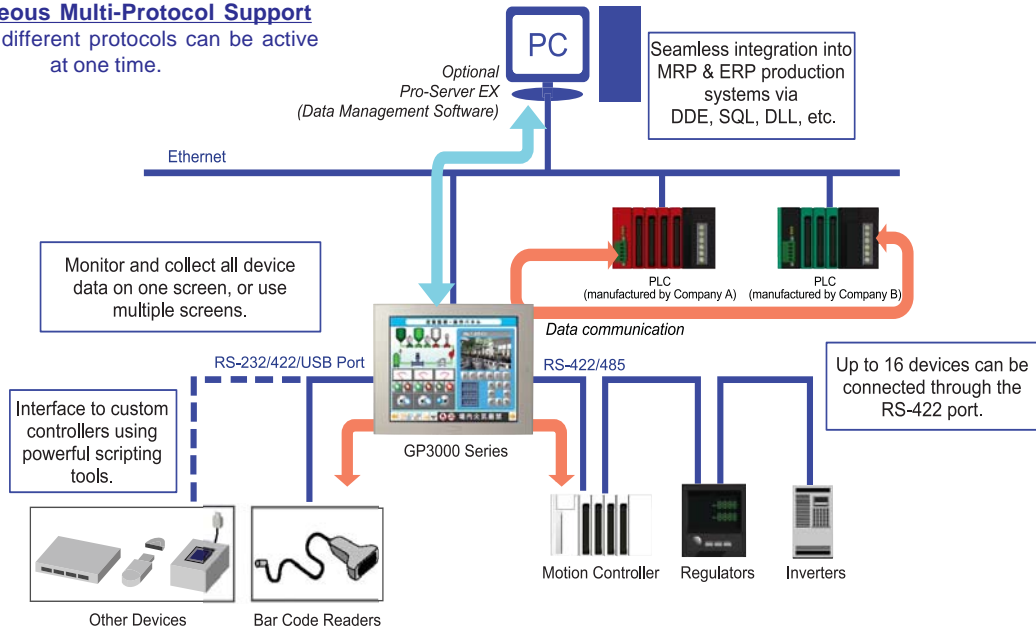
eous Multi-Protocol Support
different protocols can be active at one time.

PC

Optional
Pro-Server EX
(Data Management Software)

Seamless integration into MRP & ERP production systems via DDE, SQL, DLL, etc.

Ethernet

Monitor and collect all device data on one screen, or use multiple screens.

PLC
(manufactured by Company A)

PLC
(manufactured by Company B)

Data communication

RS-232/422/USB Port

RS-422/485

Up to 16 devices can be connected through the RS-422 port.

Interface to custom controllers using powerful scripting tools.

GP3000 Series

Other Devices

Bar Code Readers

Motion Controller

Regulators

Inverters